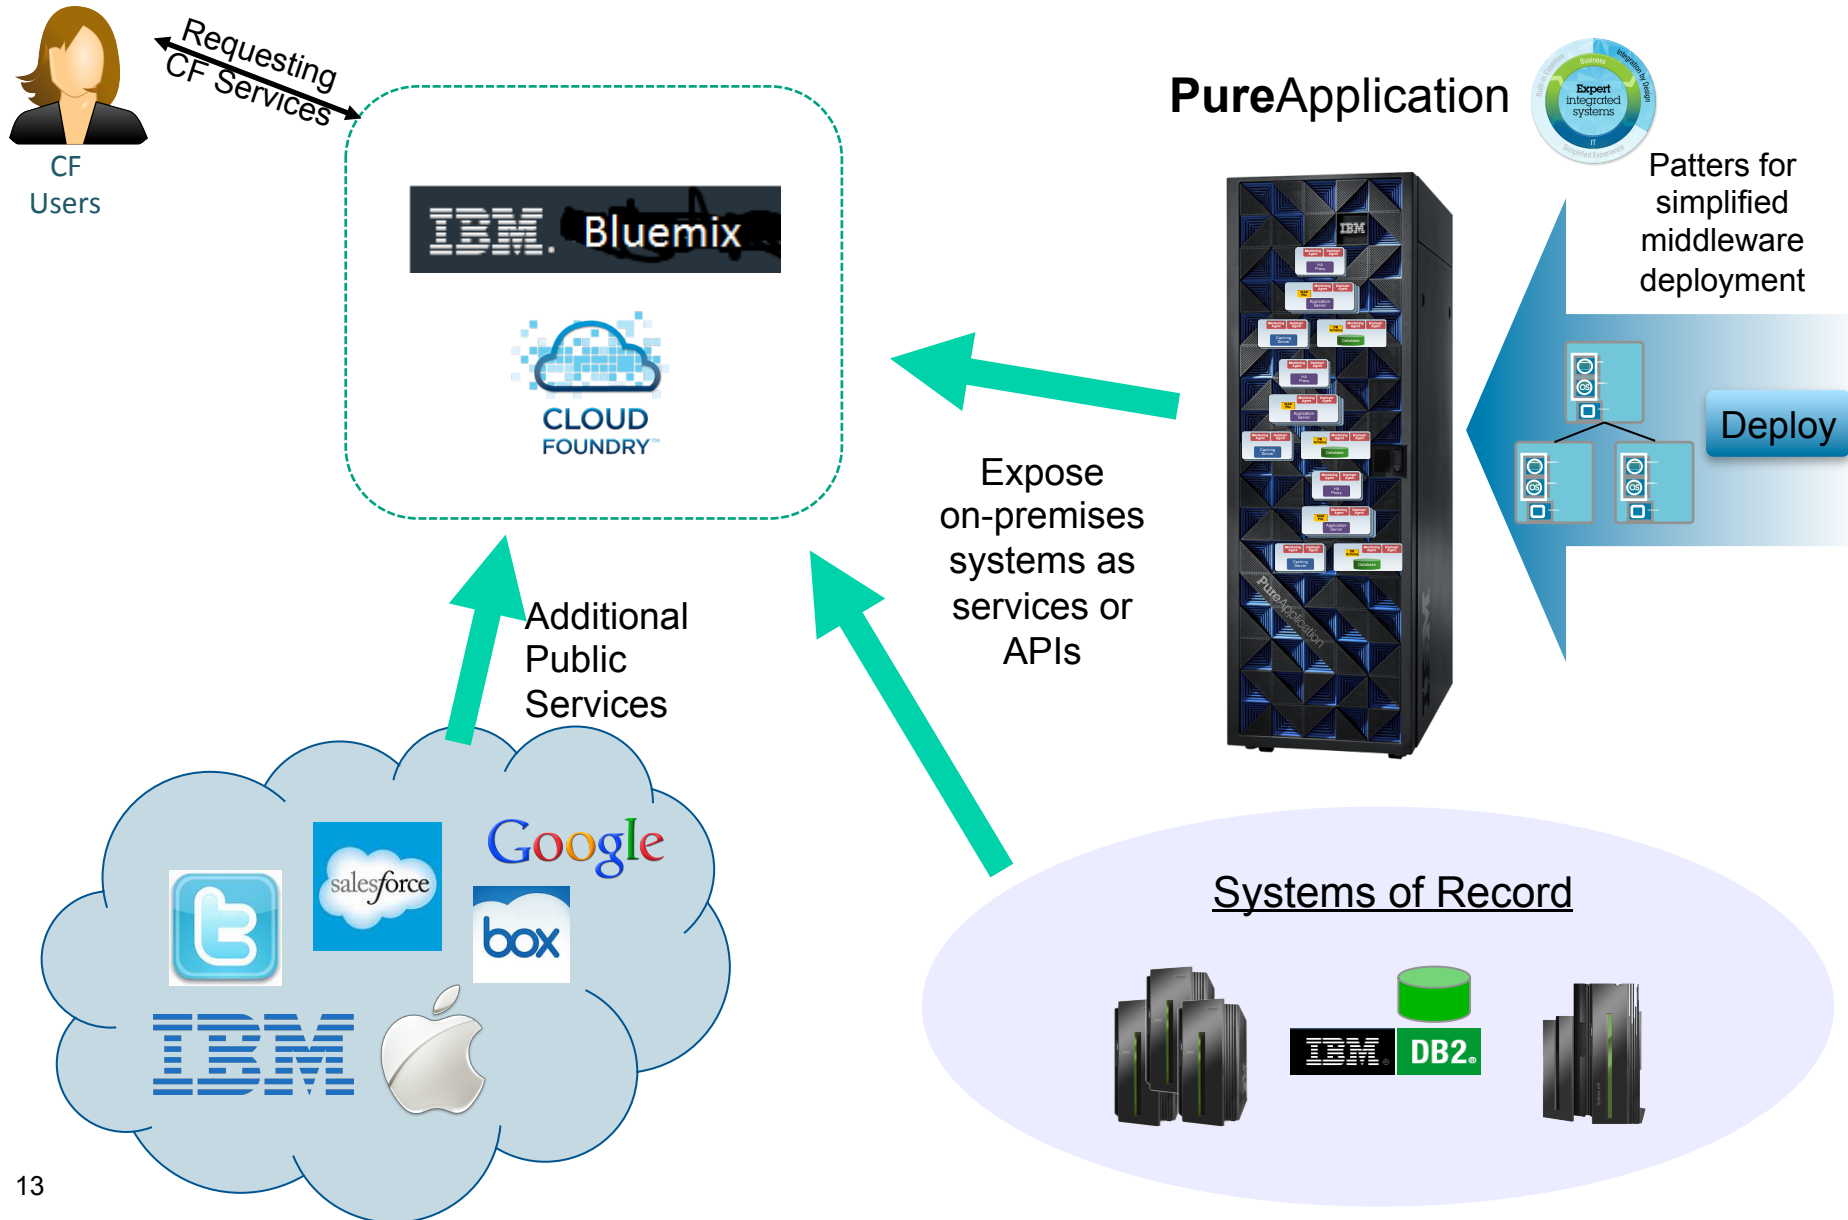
CF Users

Requesting CF Services

IBM. Bluemix

CLOUD FOUNDRY™

PureApplication

Expert integrated systems

Patters for simplified middleware deployment

Deploy

Expose on-premises systems as services or APIs

Additional Public Services

salesforce

Google

box

IBM

Systems of Record

IBM DB2.

13